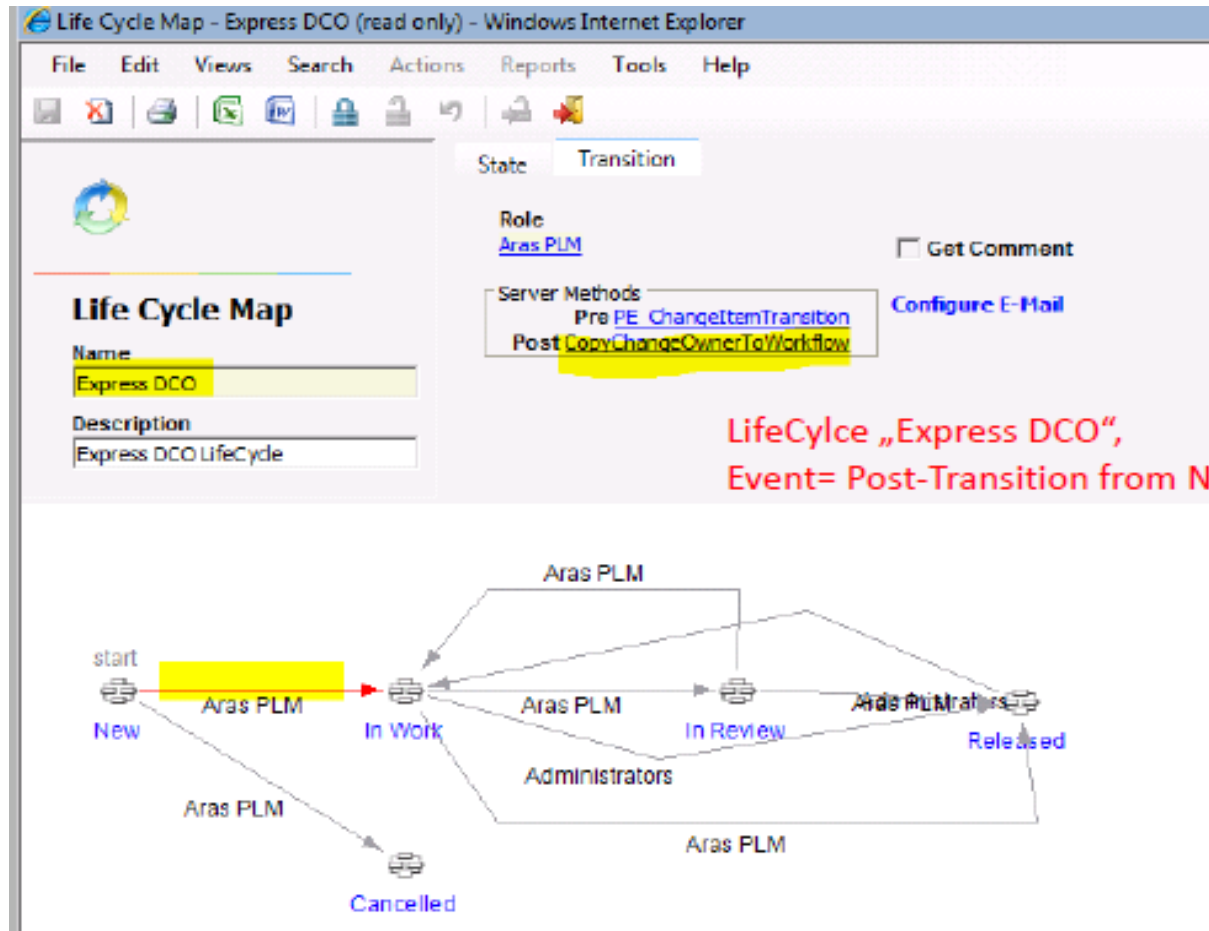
Life Cycle Map - Express DCO (read only) - Windows Internet Explorer

File Edit Views Search Actions Reports Tools Help

State Transition

Life Cycle Map
Name
Express DCO
Description
Express DCO LifeCycle

Role
Aras PLM

Get Comment

Server Methods
Pre PE_ChangeItemTransition
Post CopyChangeOwnerToWorkflow

Configure E-Mail

LifeCylce „Express DCO“,
Event= Post-Transition from N

Aras PLM
start
Aras PLM
New
In Work
Aras PLM
In Review
Aras PLM
Administrators
Released
Administrators
Aras PLM
Aras PLM
Cancelled